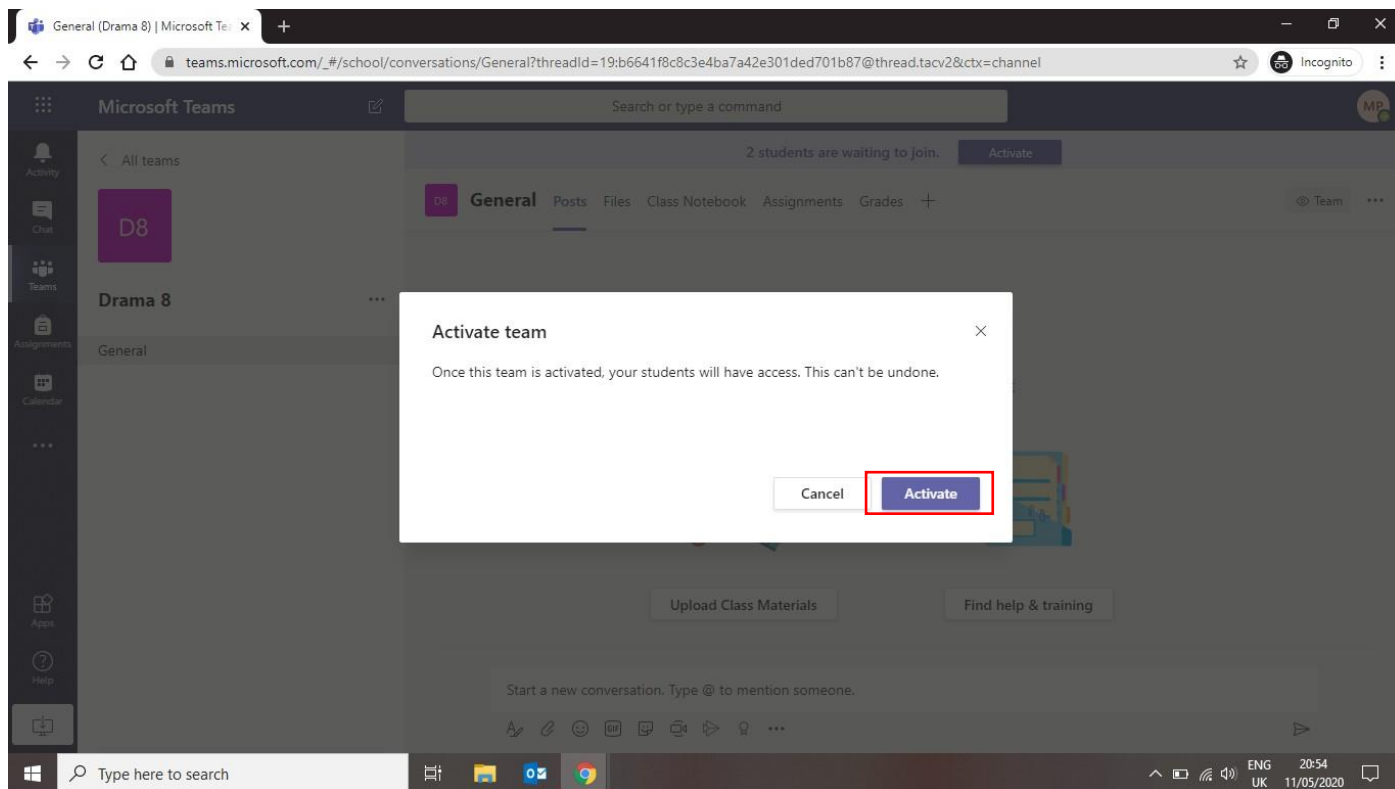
General (Drama 8) | Microsoft Te

teams.microsoft.com/_#/school/conversations/General?threadId=19:b6641f8c8c3e4ba7a42e301ded701b87@thread.tacv2&ctx=channel

Incognito

Microsoft Teams

Search or type a command

MP

Activity

Chat

Teams

Assignments

Calendar

...

Apps

Help

< All teams

D8

Drama 8

...

General

2 students are waiting to join.

Activate

D8

General Posts Files Class Notebook Assignments Grades +

Team ...

Activate team

Once this team is activated, your students will have access. This can't be undone.

Cancel

Activate

Upload Class Materials

Find help & training

Start a new conversation. Type @ to mention someone.

Type here to search

ENG UK

20:54 11/05/2020